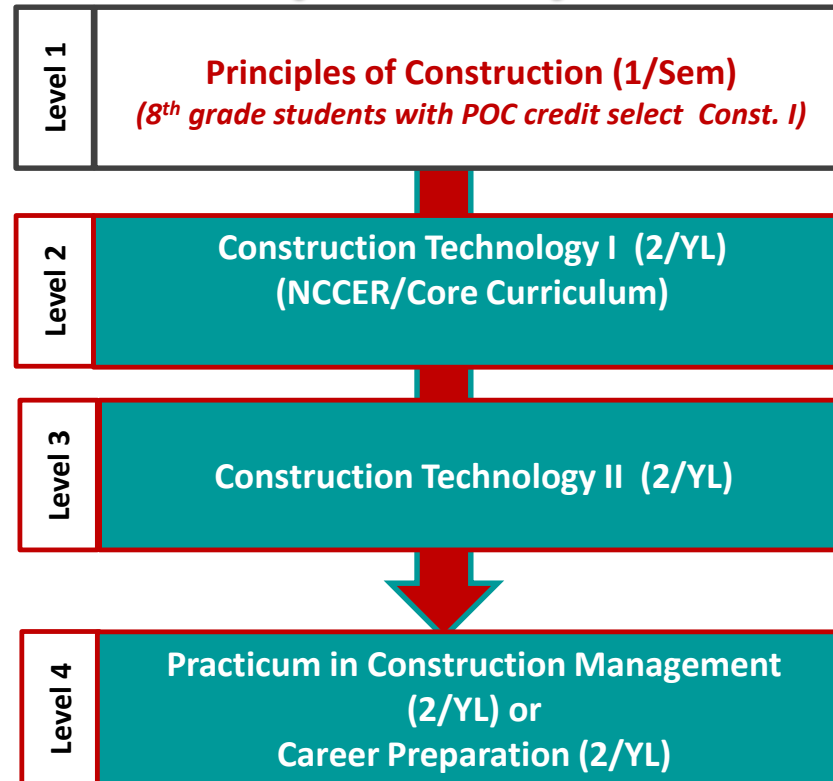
Level 1

Principles of Construction (1/Sem)
(8$^{th}$ grade students with POC credit select Const. I)

Level 2

Construction Technology I (2/YL)
(NCCER/Core Curriculum)

Level 3

Construction Technology II (2/YL)

Level 4

Practicum in Construction Management (2/YL) or
Career Preparation (2/YL)